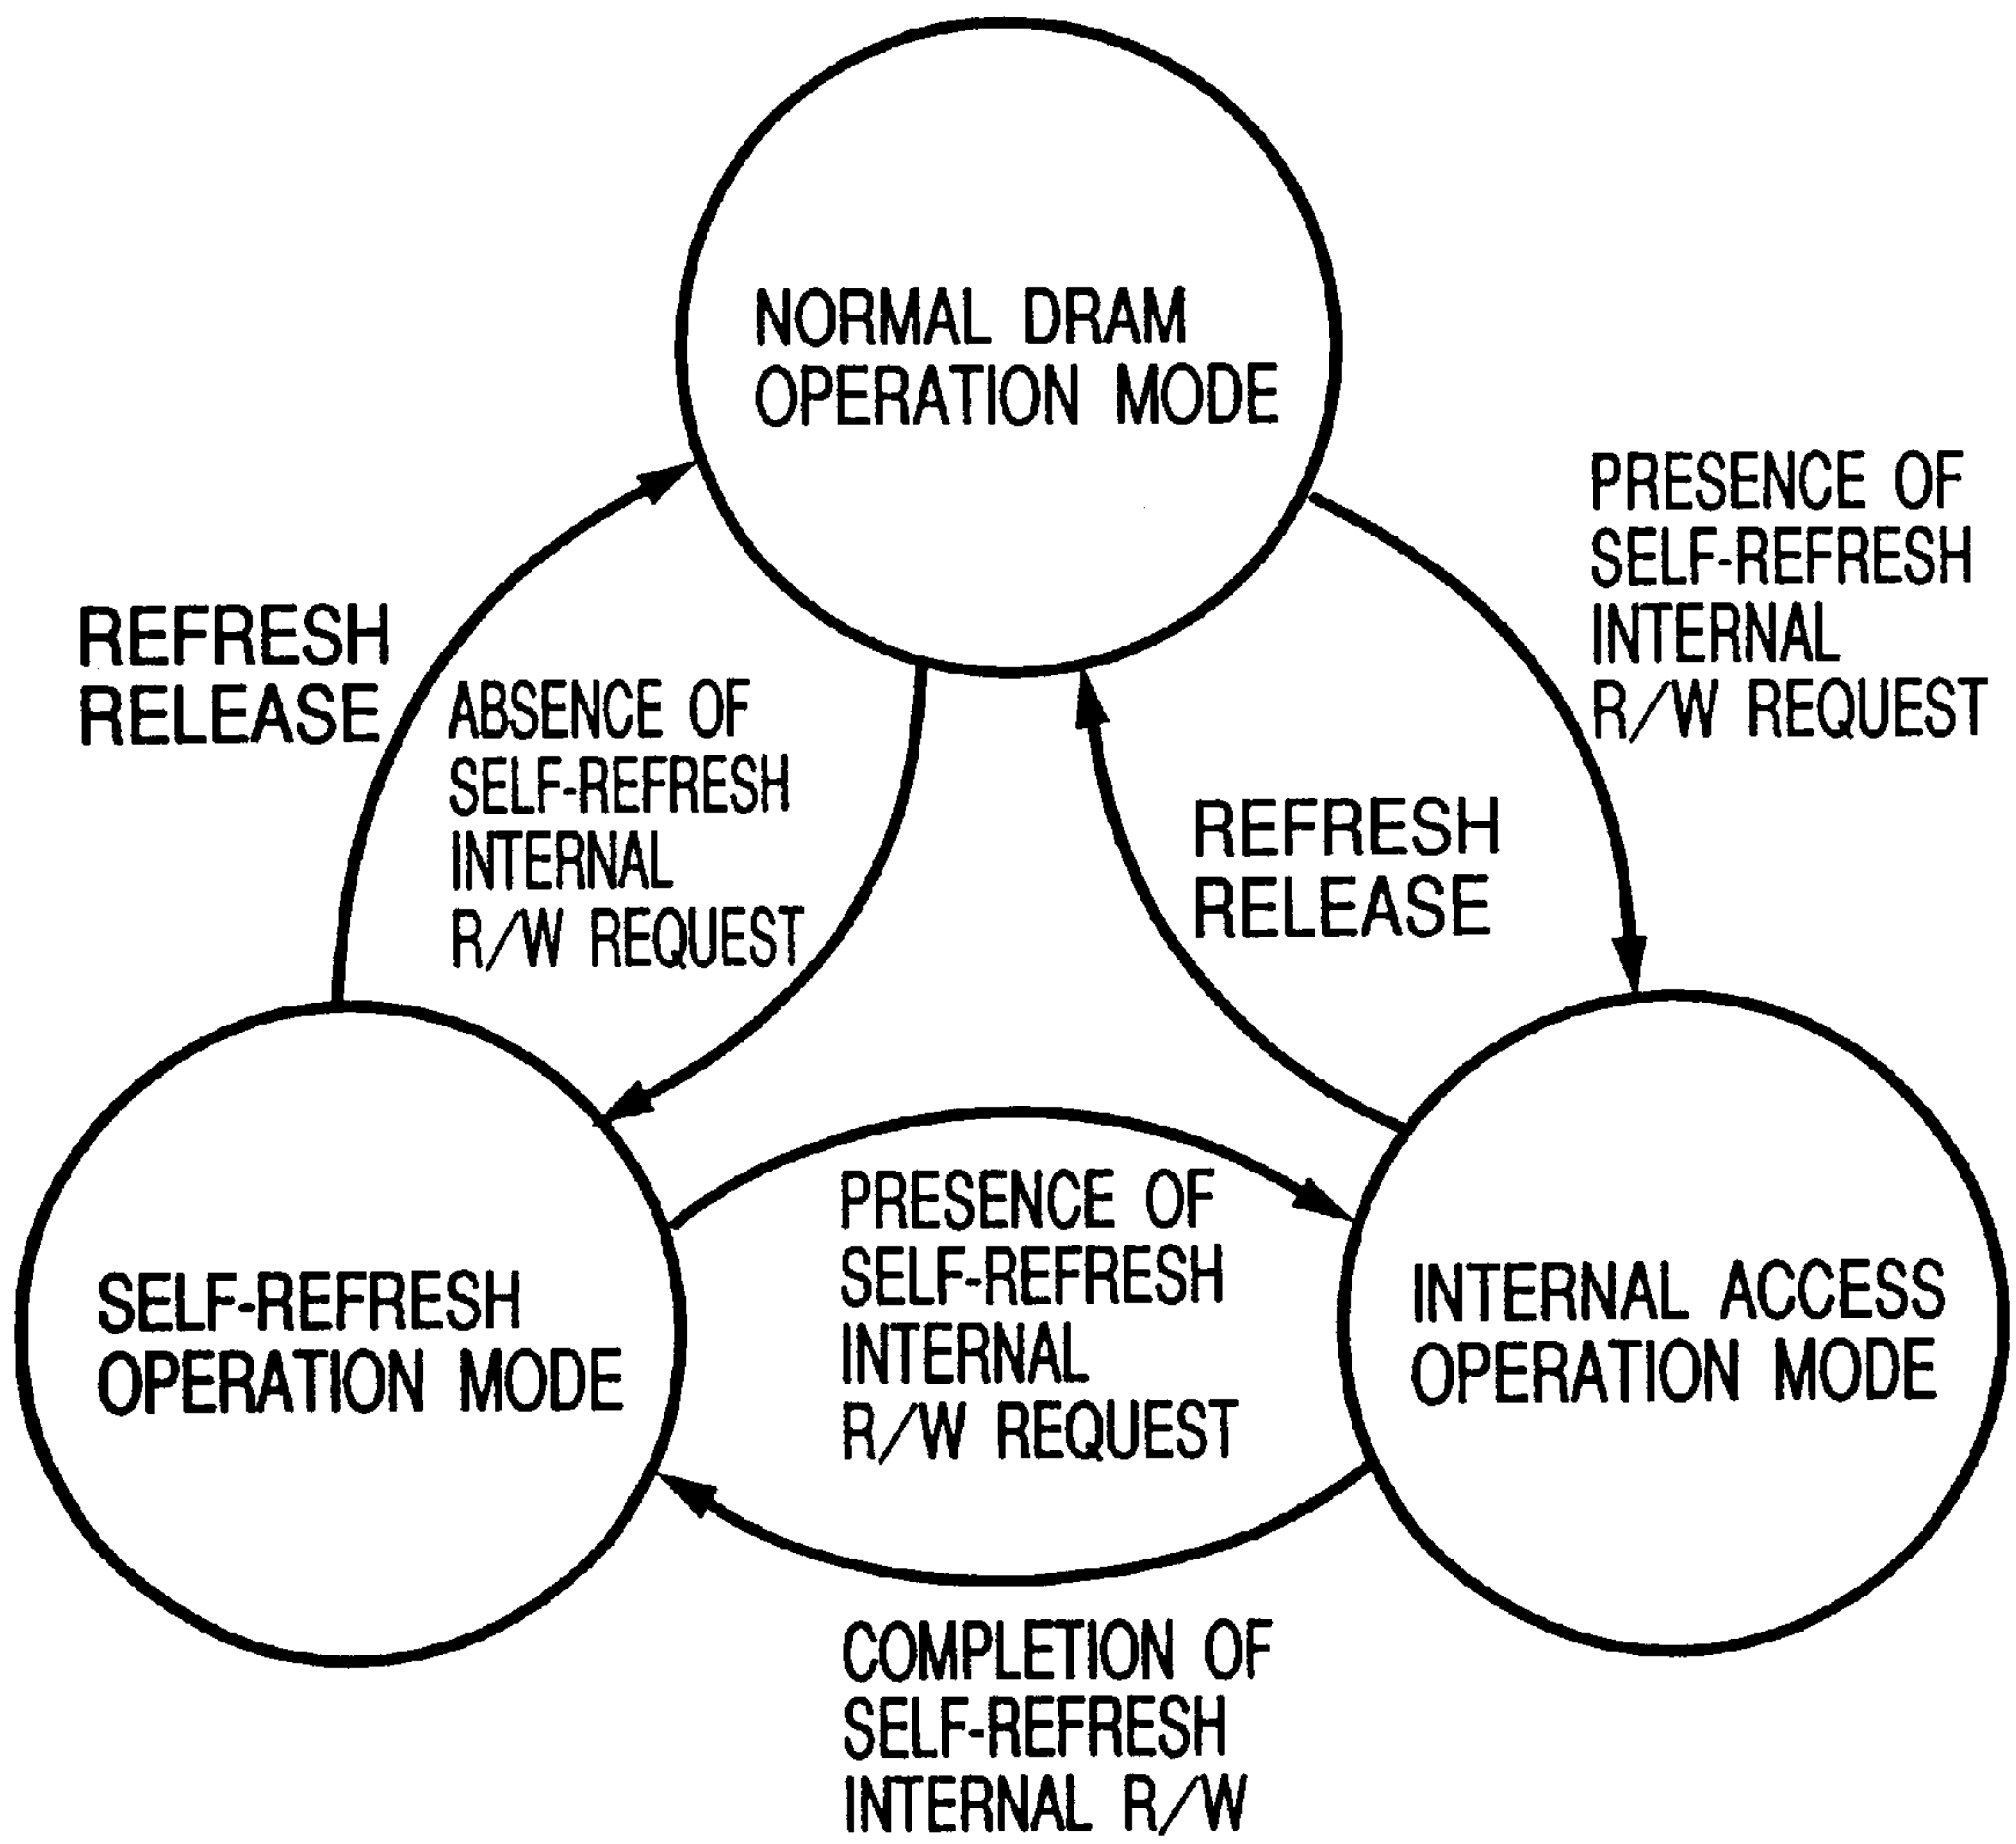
NORMAL DRAM OPERATION MODE

PRESENCE OF SELF-REFRESH INTERNAL R/W REQUEST

REFRESH RELEASE

ABSENCE OF SELF-REFRESH INTERNAL R/W REQUEST

REFRESH RELEASE

PRESENCE OF SELF-REFRESH INTERNAL R/W REQUEST

SELF-REFRESH OPERATION MODE

INTERNAL ACCESS OPERATION MODE

COMPLETION OF SELF-REFRESH INTERNAL R/W